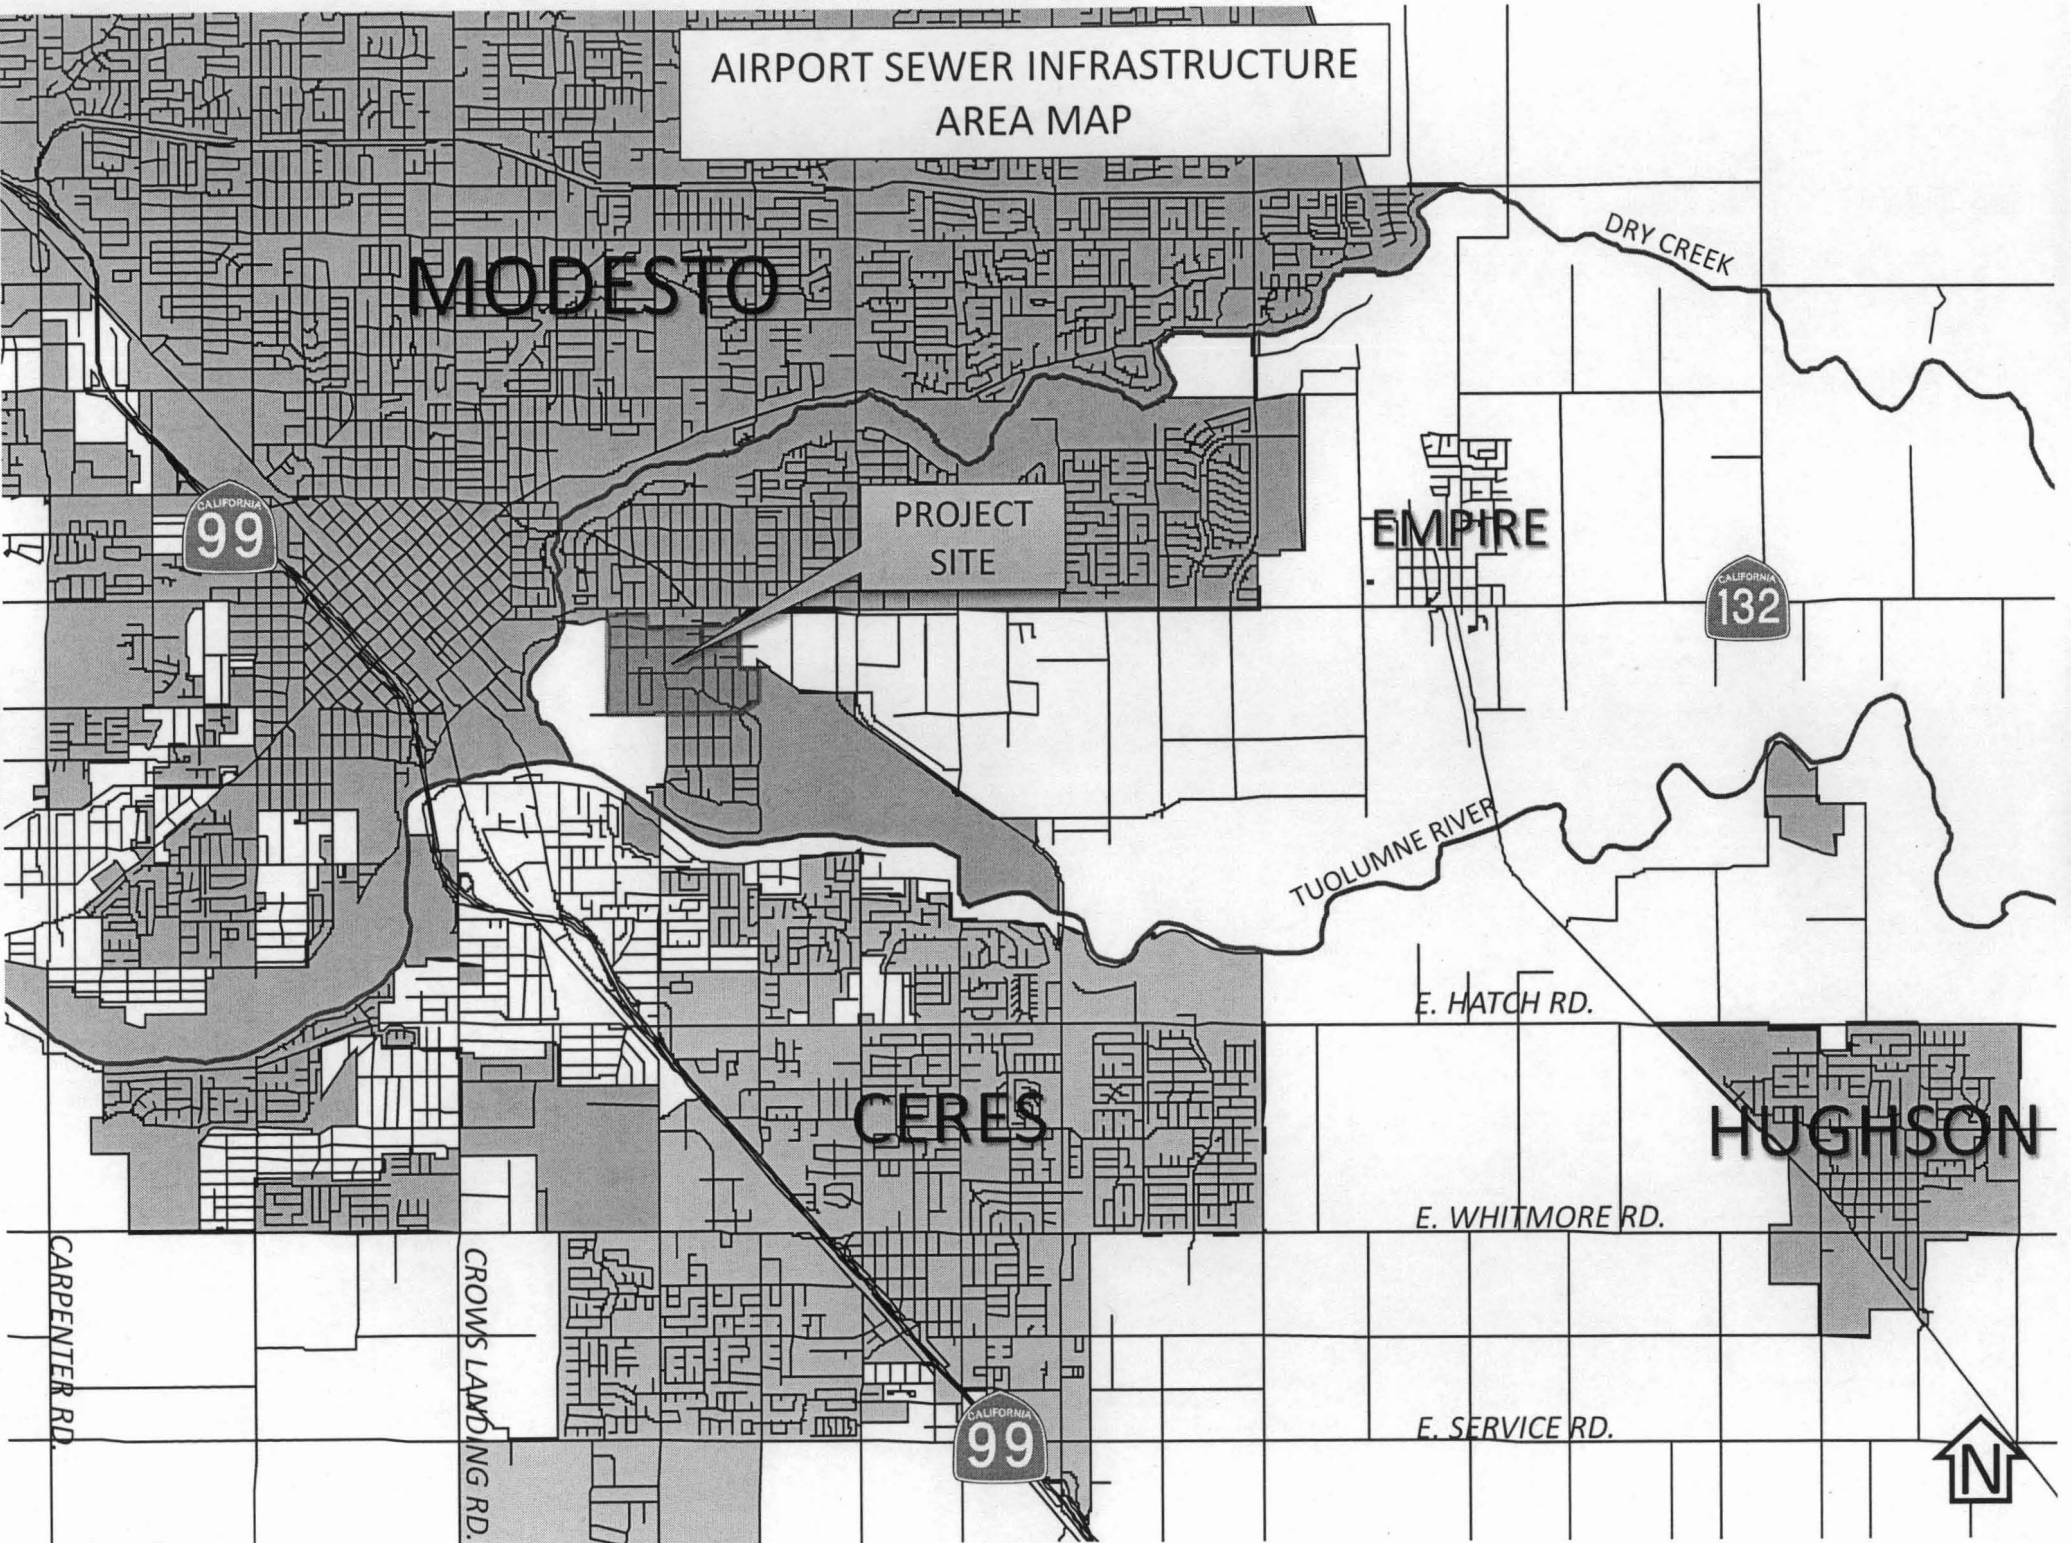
AIRPORT SEWER INFRASTRUCTURE AREA MAP

MODESTO

DRY CREEK

CALIFORNIA
99

PROJECT SITE

EMPIRE

CALIFORNIA
132

TUOLUMNE RIVER

E. HATCH RD.

CERES

HUGHSON

E. WHITMORE RD.

CARPENTER RD.

CROWS LANDING RD.

CALIFORNIA
99

E. SERVICE RD.

N